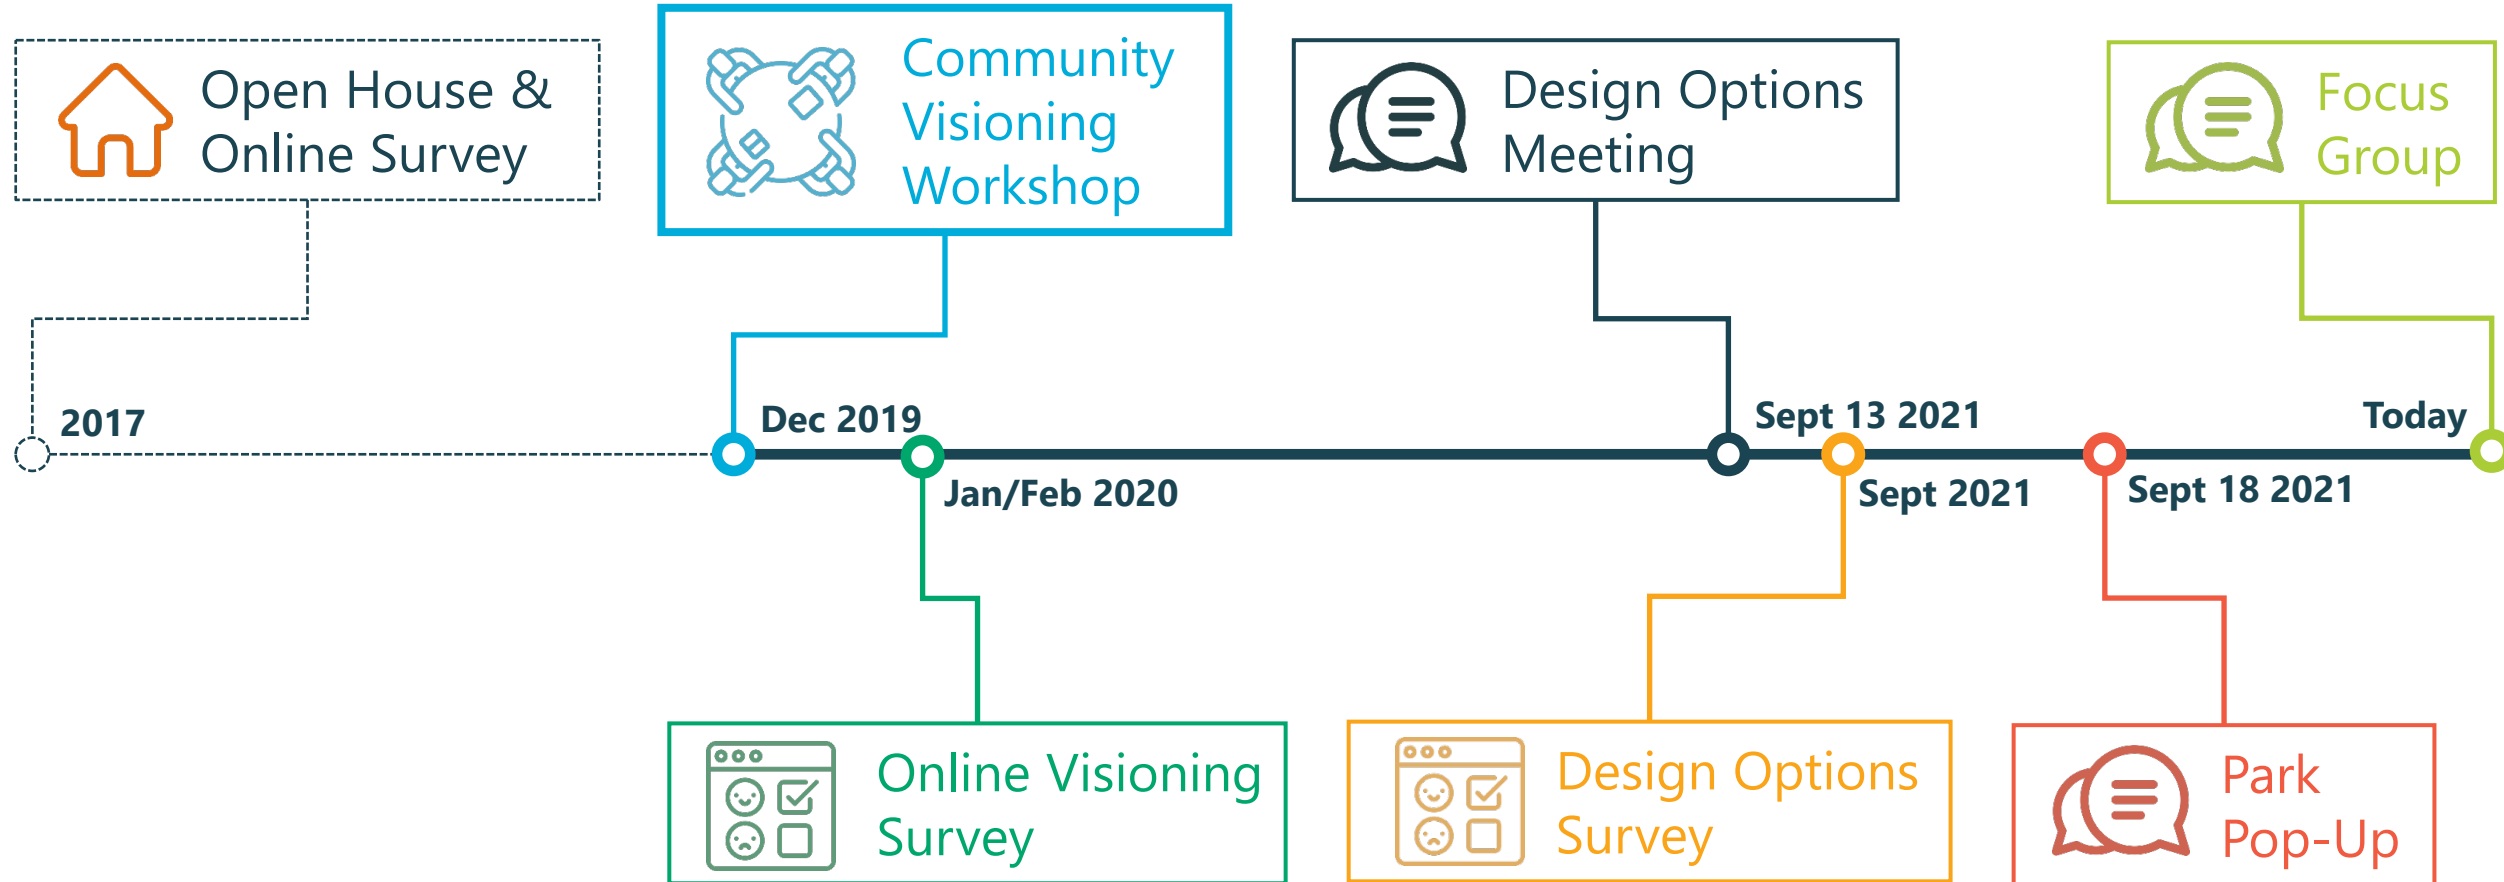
Open House & Online Survey

Community Visioning Workshop

Design Options Meeting

Focus Group

2017

Dec 2019

Jan/Feb 2020

Sept 13 2021

Sept 2021

Sept 18 2021

Today

Online Visioning Survey

Design Options Survey

Park Pop-Up